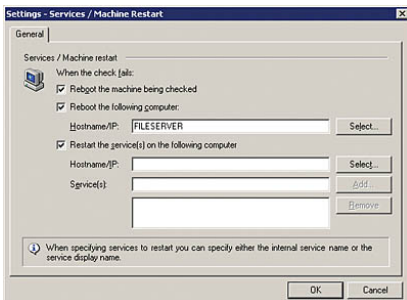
Settings - Services / Machine Restart

General

Services / Machine restart

When the check fails:

Reboot the machine being checked

Reboot the following computer:

Hostname/IP: FILESERVER Select...

Restart the service(s) on the following computer

Hostname/IP: Select...

Service(s): Add...

Remove

When specifying services to restart you can specify either the internal service name or the service display name.

OK Cancel